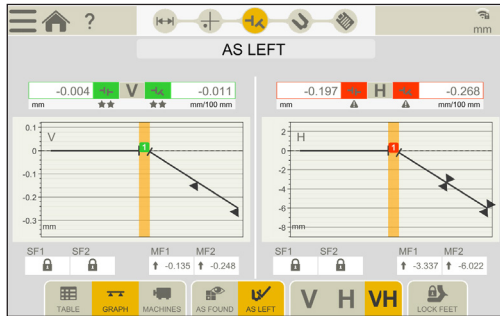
?

mm

AS LEFT

-0.004 V -0.011
mm mm/100 mm

-0.197 H -0.268
mm mm/100 mm

0.1
V
0
-0.1
-0.2
-0.3
mm
1

H
0
-2
-4
-6
mm
1

SF1 SF2 MF1 MF2
-0.135 -0.248

SF1 SF2 MF1 MF2
-3.337 -6.022

TABLE GRAPH MACHINES AS FOUND AS LEFT V H VH LOCK FEET